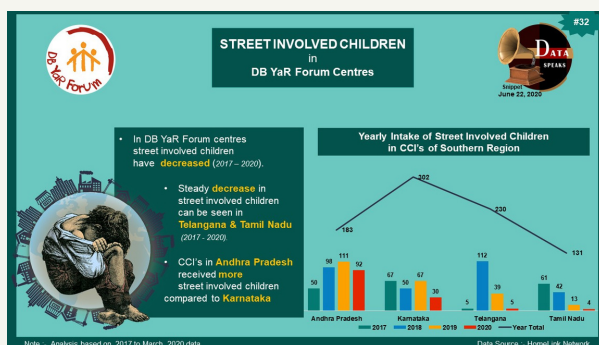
#32

DB YaR Forum

STREET INVOLVED CHILDREN
in
DB YaR Forum Centres

DATA SPEAKS
Snippet
June 22, 2020

In DB YaR Forum centres street involved children have decreased (2017 – 2020).

Steady decrease in street involved children can be seen in Telangana & Tamil Nadu (2017 - 2020).

CCI's in Andhra Pradesh received more street involved children compared to Karnataka

Yearly Intake of Street Involved Children in CCI's of Southern Region

183
302
230
131

50 98 111 92
67 50 67 30
5 112 39 5
61 42 13 4

Andhra Pradesh
Karnataka
Telangana
Tamil Nadu

2017 2018 2019 2020 Year Total

Note – Analysis based on 2017 to March, 2020 data

Data Source – HomeLink Network